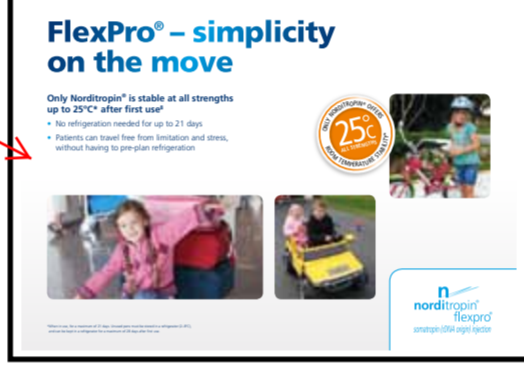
FlexPro® – simplicity on the move

Only Norditropin® is stable at all strengths up to 25°C* after first use⁴

• No refrigeration needed for up to 21 days

• Patients can travel free from limitation and stress, without having to pre-plan refrigeration

ONLY NORDITROPIN® OFFERS 25°C ALL STRENGTHS ROOM TEMPERATURE STABILITY

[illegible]

n norditropin® flexpro®
somatropin (rDNA origin) injection